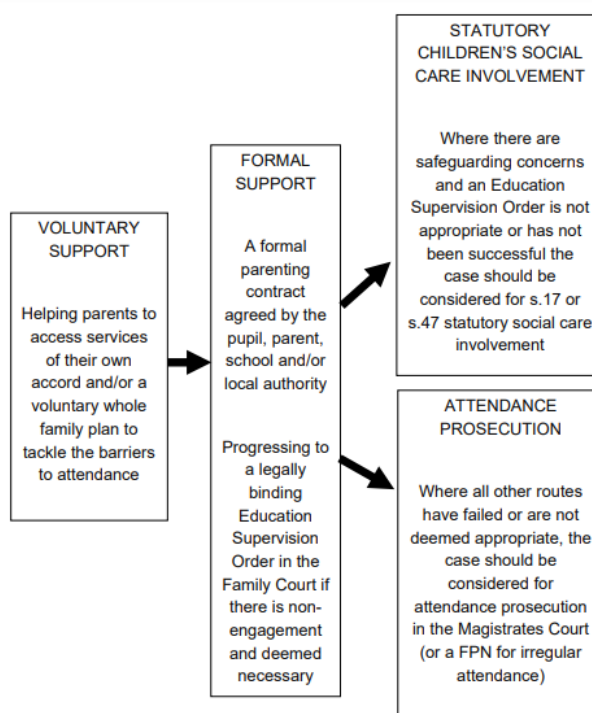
VOLUNTARY SUPPORT

Helping parents to access services of their own accord and/or a voluntary whole family plan to tackle the barriers to attendance

FORMAL SUPPORT

A formal parenting contract agreed by the pupil, parent, school and/or local authority

Progressing to a legally binding Education Supervision Order in the Family Court if there is non-engagement and deemed necessary

STATUTORY CHILDREN'S SOCIAL CARE INVOLVEMENT

Where there are safeguarding concerns and an Education Supervision Order is not appropriate or has not been successful the case should be considered for s.17 or s.47 statutory social care involvement

ATTENDANCE PROSECUTION

Where all other routes have failed or are not deemed appropriate, the case should be considered for attendance prosecution in the Magistrates Court (or a FPN for irregular attendance)